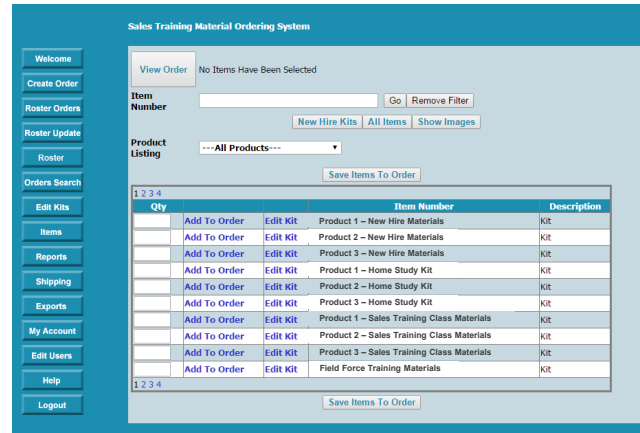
Sales Training Material Ordering System

Welcome
Create Order
Roster Orders
Roster Update
Roster
Orders Search
Edit Kits
Items
Reports
Shipping
Exports
My Account
Edit Users
Help
Logout

View Order No Items Have Been Selected

Item Number Go Remove Filter

New Hire Kits All Items Show Images

Product Listing ---All Products---

Save Items To Order

1 2 3 4

| Qty | | | Item Number | Description |
|---|---|---|---|---|
| | Add To Order | Edit Kit | Product 1 – New Hire Materials | Kit |
| | Add To Order | Edit Kit | Product 2 – New Hire Materials | Kit |
| | Add To Order | Edit Kit | Product 3 – New Hire Materials | Kit |
| | Add To Order | Edit Kit | Product 1 – Home Study Kit | Kit |
| | Add To Order | Edit Kit | Product 2 – Home Study Kit | Kit |
| | Add To Order | Edit Kit | Product 3 – Home Study Kit | Kit |
| | Add To Order | Edit Kit | Product 1 – Sales Training Class Materials | Kit |
| | Add To Order | Edit Kit | Product 2 – Sales Training Class Materials | Kit |
| | Add To Order | Edit Kit | Product 3 – Sales Training Class Materials | Kit |
| | Add To Order | Edit Kit | Field Force Training Materials | Kit |

1 2 3 4

Save Items To Order